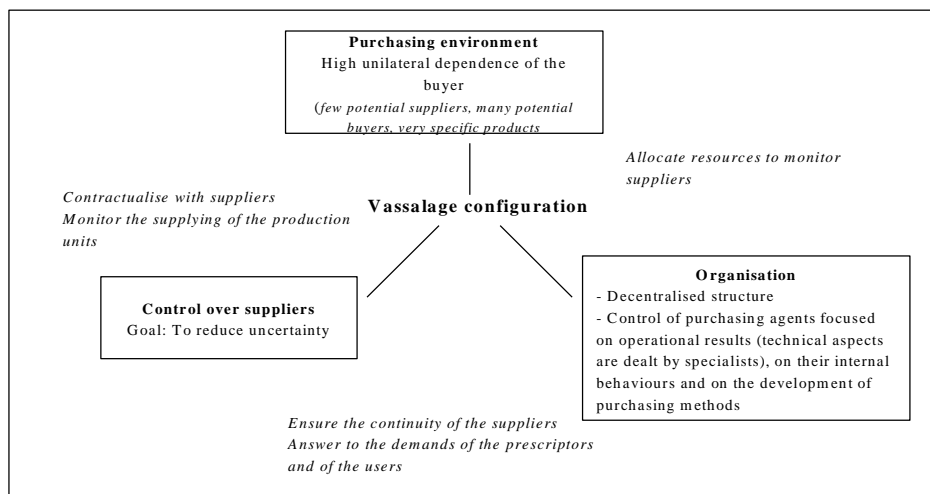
**Purchasing environment**
High unilateral dependence of the buyer
(*few potential suppliers, many potential buyers, very specific products*

*Allocate resources to monitor suppliers*

*Contractualise with suppliers*
*Monitor the supplying of the production units*

**Vassalage configuration**

**Control over suppliers**
Goal: To reduce uncertainty

**Organisation**
- Decentralised structure
- Control of purchasing agents focused on operational results (technical aspects are dealt by specialists), on their internal behaviours and on the development of purchasing methods

*Ensure the continuity of the suppliers*
*Answer to the demands of the prescriptors and of the users*